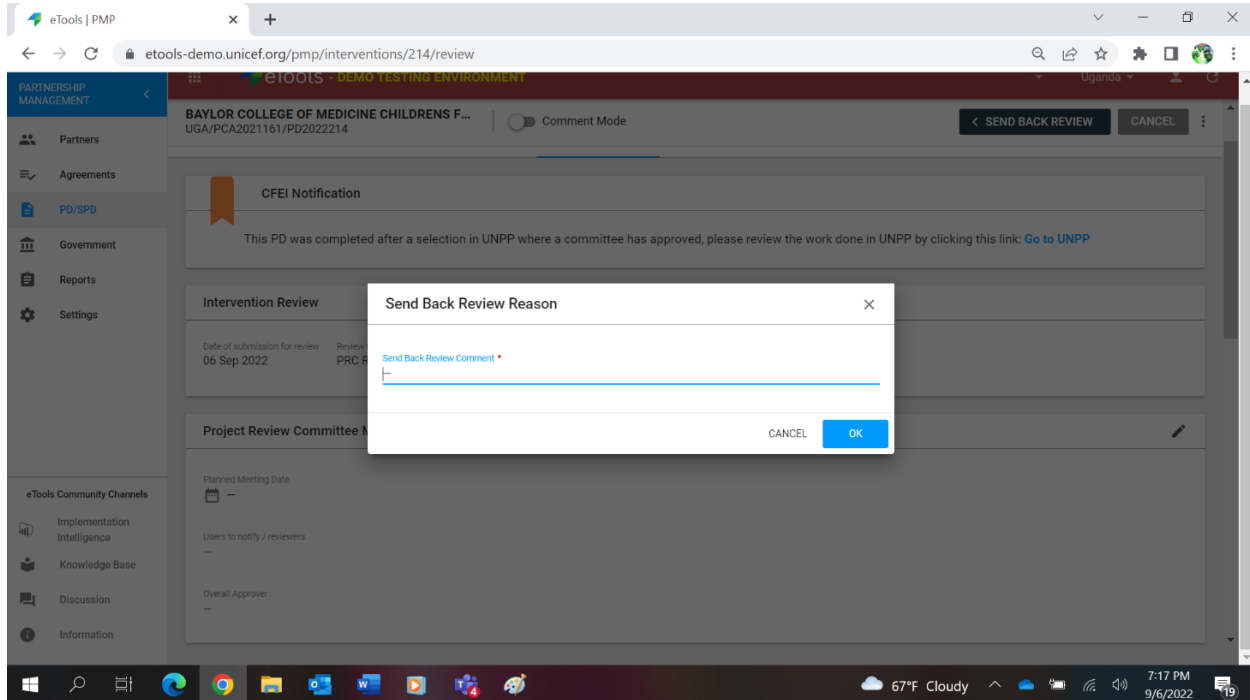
eTools | PMP

etools-demo.unicef.org/pmp/interventions/214/review

PARTNERSHIP MANAGEMENT

eTools - DEMO TESTING ENVIRONMENT

Uganda

Partners

Agreements

PD/SPD

Government

Reports

Settings

BAYLOR COLLEGE OF MEDICINE CHILDRENS F...
UGA/PCA2021161/PD2022214

Comment Mode

< SEND BACK REVIEW

CANCEL

CFEI Notification

This PD was completed after a selection in UNPP where a committee has approved, please review the work done in UNPP by clicking this link: Go to UNPP

Intervention Review

Date of submission for review
06 Sep 2022

Review
PRC R

Send Back Review Reason

Send Back Review Comment *

CANCEL

OK

Project Review Committee M

Planned Meeting Date
—

Users to notify / reviewers
—

Overall Approver
—

eTools Community Channels

Implementation Intelligence

Knowledge Base

Discussion

Information

67°F Cloudy

7:17 PM
9/6/2022

19